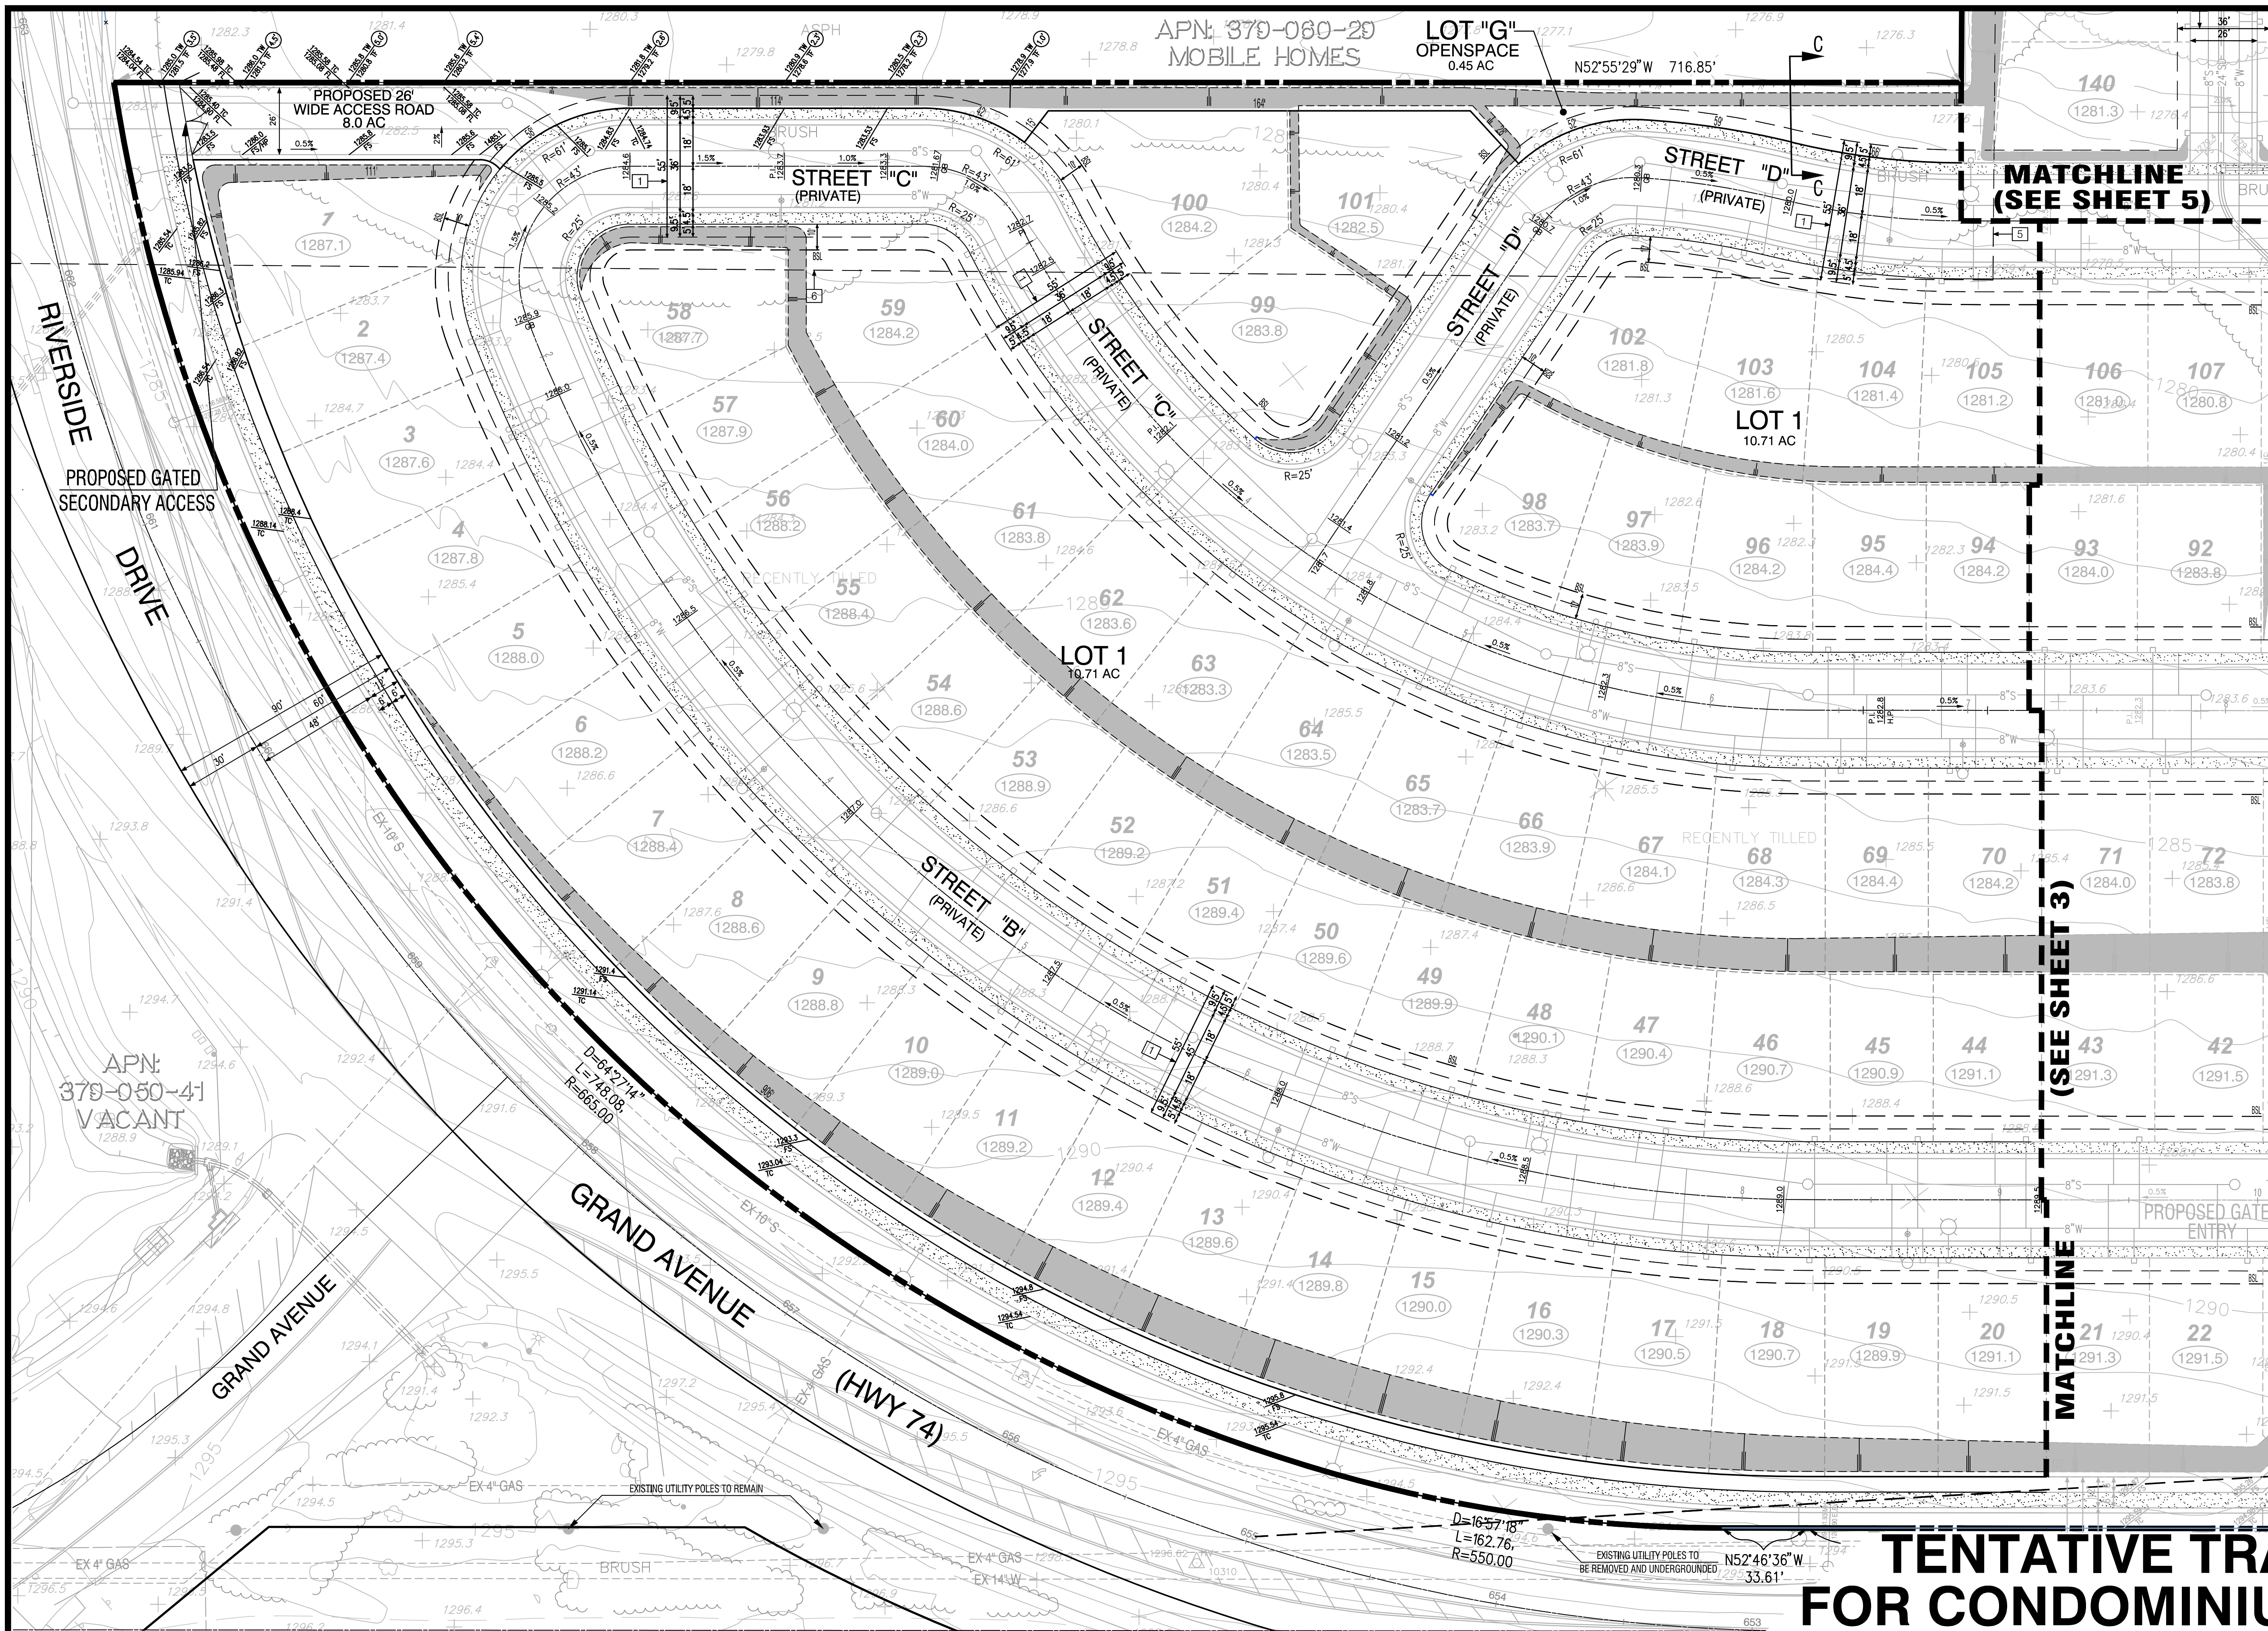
APN: 370-060-20
MOBILE HOMES

LOT "G"
OPENSPACE
0.45 AC

N52°55'29"W 716.85'

PROPOSED 26' WIDE ACCESS ROAD
8.0 AC

STREET "C"
(PRIVATE)

STREET "D"
(PRIVATE)

MATCHLINE
(SEE SHEET 5)

140
(1281.3)

100
(1284.2)

101
(1282.5)

99
(1283.8)

1
(1287.1)

2
(1287.4)

3
(1287.6)

4
(1287.8)

5
(1288.0)

6
(1288.2)

7
(1288.4)

8
(1288.6)

9
(1288.8)

10
(1289.0)

11
(1289.2)

12
(1289.4)

13
(1289.6)

14
(1289.8)

15
(1290.0)

16
(1290.3)

17
(1290.5)

18
(1290.7)

19
(1289.9)

20
(1291.1)

21
(1291.3)

22
(1291.5)

58
(1287.7)

59
(1284.2)

57
(1287.9)

60
(1284.0)

56
(1288.2)

61
(1283.8)

55
(1288.4)

62
(1283.6)

54
(1288.6)

63
(1283.3)

53
(1288.9)

64
(1283.5)

52
(1289.2)

65
(1283.7)

51
(1289.4)

66
(1283.9)

50
(1289.6)

67
(1284.1)

49
(1289.9)

68
(1284.3)

48
(1290.1)

69
(1284.4)

47
(1290.4)

70
(1284.2)

46
(1290.7)

71
(1284.0)

45
(1290.9)

72
(1283.8)

44
(1291.1)

43
(1291.3)

42
(1291.5)

102
(1281.8)

103
(1281.6)

104
(1281.4)

105
(1281.2)

106
(1281.0)

107
(1280.8)

98
(1283.7)

97
(1283.9)

96
(1284.2)

95
(1284.4)

94
(1284.2)

93
(1284.0)

92
(1283.8)

LOT 1
10.71 AC

LOT 1
10.71 AC

STREET "B"
(PRIVATE)

RECENTLY TILLED

RECENTLY TILLED

BRUSH

MATCHLINE
(SEE SHEET 3)

RIVERSIDE DRIVE

PROPOSED GATED SECONDARY ACCESS

APN:
370-050-41
VACANT

GRAND AVENUE

GRAND AVENUE
(HWY 74)

D=64°27'14"
L=748.08'
R=665.00'

D=16°57'18"
L=162.76'
R=550.00

EXISTING UTILITY POLES TO REMAIN

EXISTING UTILITY POLES TO BE REMOVED AND UNDERGROUNDED

N52°46'36"W
33.61'

PROPOSED GATED ENTRY

EX 4" GAS

EX 10" S

EX 14" W

BRUSH

TENTATIVE TRA
FOR CONDOMINIU